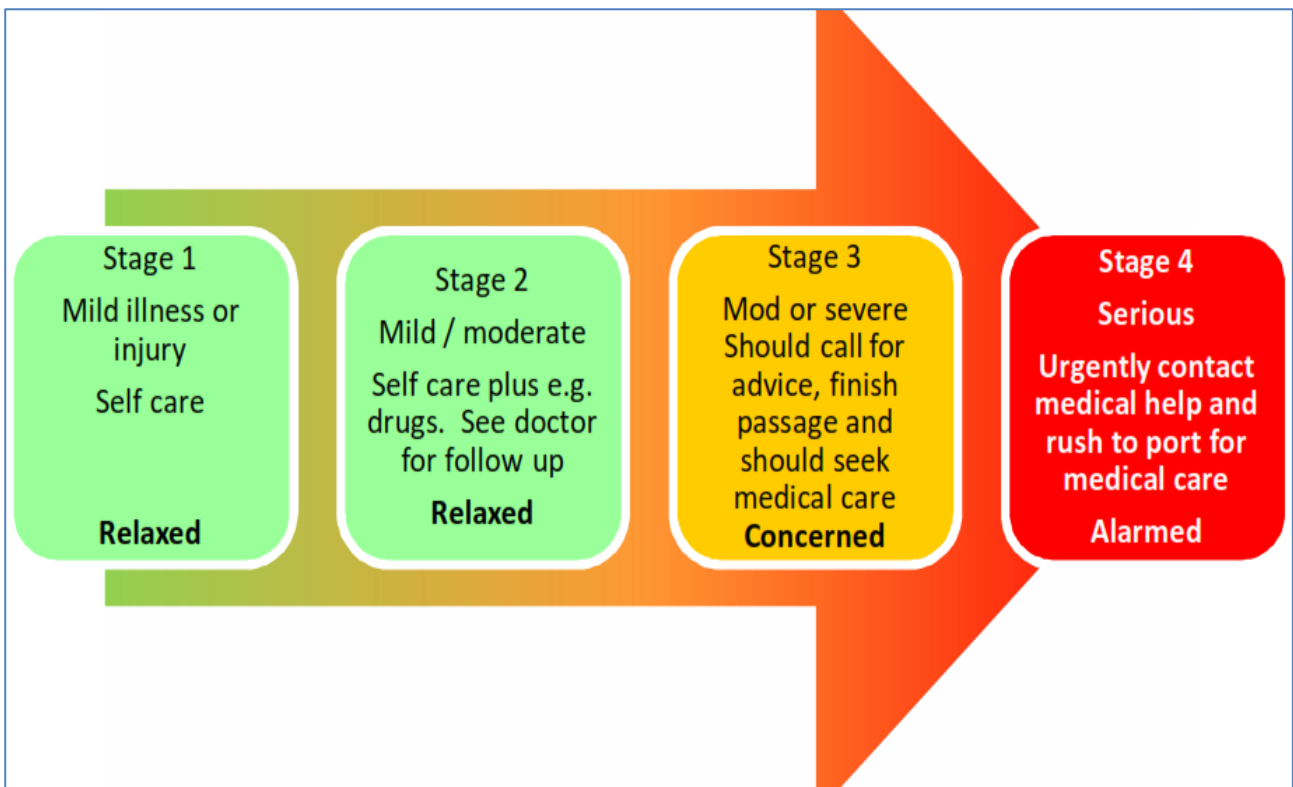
Stage 1
Mild illness or injury
Self care
Relaxed

Stage 2
Mild / moderate
Self care plus e.g. drugs. See doctor for follow up
Relaxed

Stage 3
Mod or severe
Should call for advice, finish passage and should seek medical care
Concerned

Stage 4
Serious
Urgently contact medical help and rush to port for medical care
Alarmed